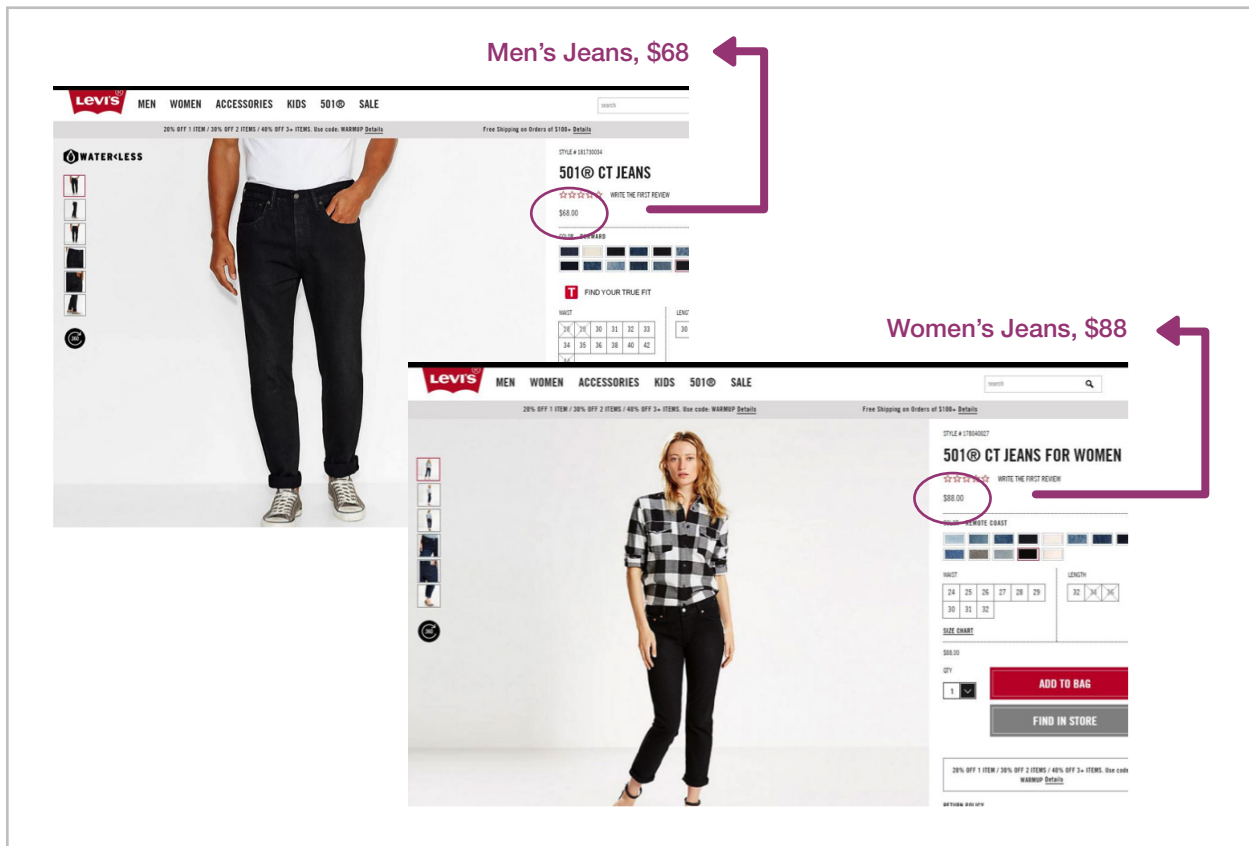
Men's Jeans, $68

Levi's MEN WOMEN ACCESSORIES KIDS 501® SALE

search

20% OFF 1 ITEM / 30% OFF 2 ITEMS / 40% OFF 3+ ITEMS. Use code: WARMUP Details

Free Shipping on Orders of $100+ Details

WATER<LESS

STYLE # 181730034

501® CT JEANS

WRITE THE FIRST REVIEW

$68.00

COLOR: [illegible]

FIND YOUR TRUE FIT

WAIST

| 28 | 29 | 30 | 31 | 32 | 33 |
|---|---|---|---|---|---|
| 34 | 35 | 36 | 38 | 40 | 42 |
| 44 | | | | | |

LENGTH

30

Women's Jeans, $88

Levi's MEN WOMEN ACCESSORIES KIDS 501® SALE

search

20% OFF 1 ITEM / 30% OFF 2 ITEMS / 40% OFF 3+ ITEMS. Use code: WARMUP Details

Free Shipping on Orders of $100+ Details

STYLE # 178040027

501® CT JEANS FOR WOMEN

WRITE THE FIRST REVIEW

$88.00

COLOR: REMOTE COAST

WAIST

| 24 | 25 | 26 | 27 | 28 | 29 |
|---|---|---|---|---|---|
| 30 | 31 | 32 | | | |

LENGTH

| 32 | 34 | 36 |
|---|---|---|

SIZE CHART

$88.00

QTY

1

ADD TO BAG

FIND IN STORE

20% OFF 1 ITEM / 30% OFF 2 ITEMS / 40% OFF 3+ ITEMS. Use code WARMUP Details

RETURN POLICY